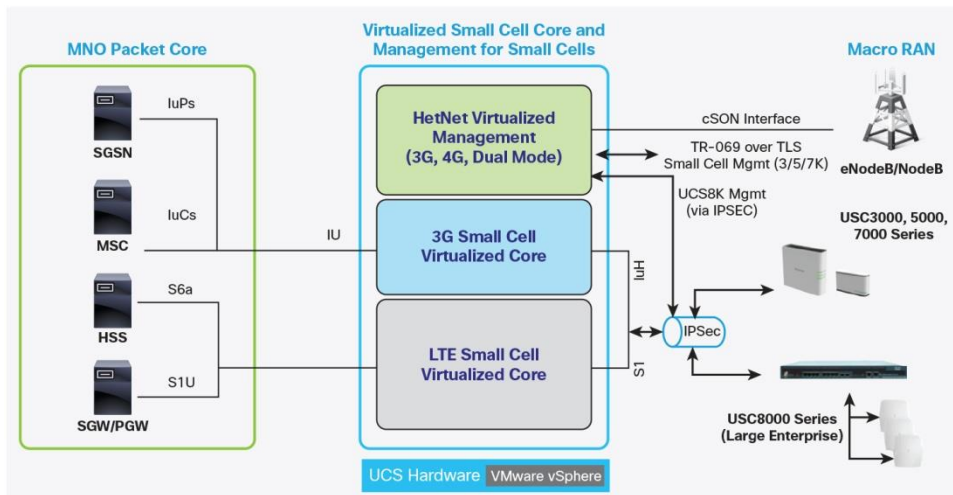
MNO Packet Core

Virtualized Small Cell Core and Management for Small Cells

Macro RAN

SGSN

IuPs

MSC

IuCs

HSS

S6a

SGW/PGW

S1U

IU

HetNet Virtualized Management (3G, 4G, Dual Mode)

3G Small Cell Virtualized Core

LTE Small Cell Virtualized Core

cSON Interface

TR-069 over TLS Small Cell Mgmt (3/5/7K)

UCS8K Mgmt (via IPSEC)

eNodeB/NodeB

USC3000, 5000, 7000 Series

IuH

IPSec

S1

USC8000 Series (Large Enterprise)

UCS Hardware VMware vSphere